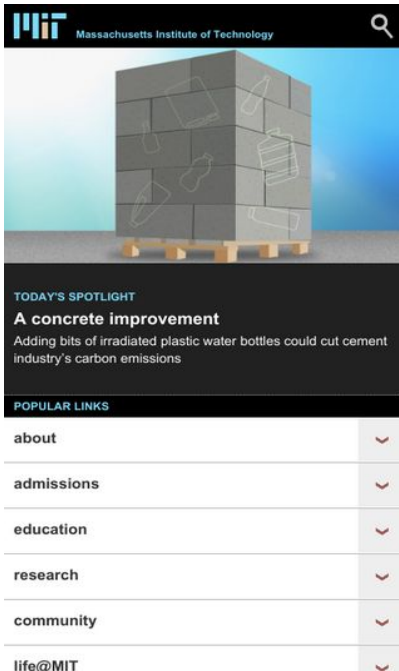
MIT Massachusetts Institute of Technology

TODAY'S SPOTLIGHT

A concrete improvement

Adding bits of irradiated plastic water bottles could cut cement industry's carbon emissions

POPULAR LINKS

about

admissions

education

research

community

life@MIT